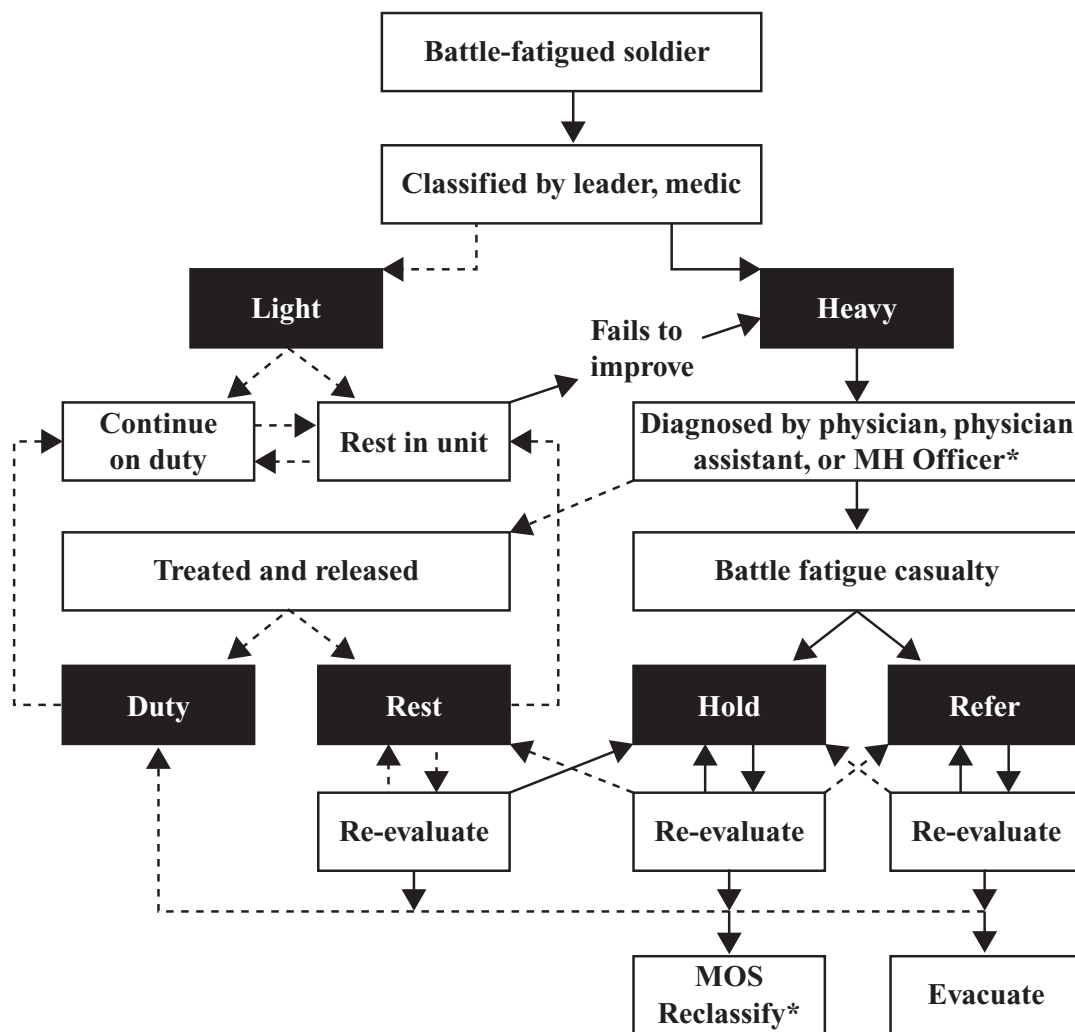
Battle-fatigued soldier

Classified by leader, medic

Light

Heavy

Fails to improve

Continue on duty

Rest in unit

Diagnosed by physician, physician assistant, or MH Officer*

Treated and released

Battle fatigue casualty

Duty

Rest

Hold

Refer

Re-evaluate

Re-evaluate

Re-evaluate

MOS Reclassify*

Evacuate